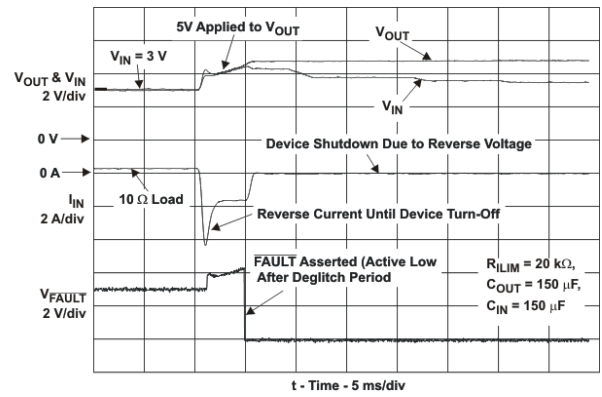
5V Applied to $V_{OUT}$

$V_{IN}$ = 3 V

$V_{OUT}$

$V_{OUT}$ & $V_{IN}$
2 V/div

$V_{IN}$

0 V

Device Shutdown Due to Reverse Voltage

0 A

10 Ω Load

$I_{IN}$
2 A/div

Reverse Current Until Device Turn-Off

$\overline{FAULT}$ Asserted (Active Low After Deglitch Period

$R_{ILIM}$ = 20 kΩ,
$C_{OUT}$ = 150 μF,
$C_{IN}$ = 150 μF

$V_{\overline{FAULT}}$
2 V/div

t - Time - 5 ms/div